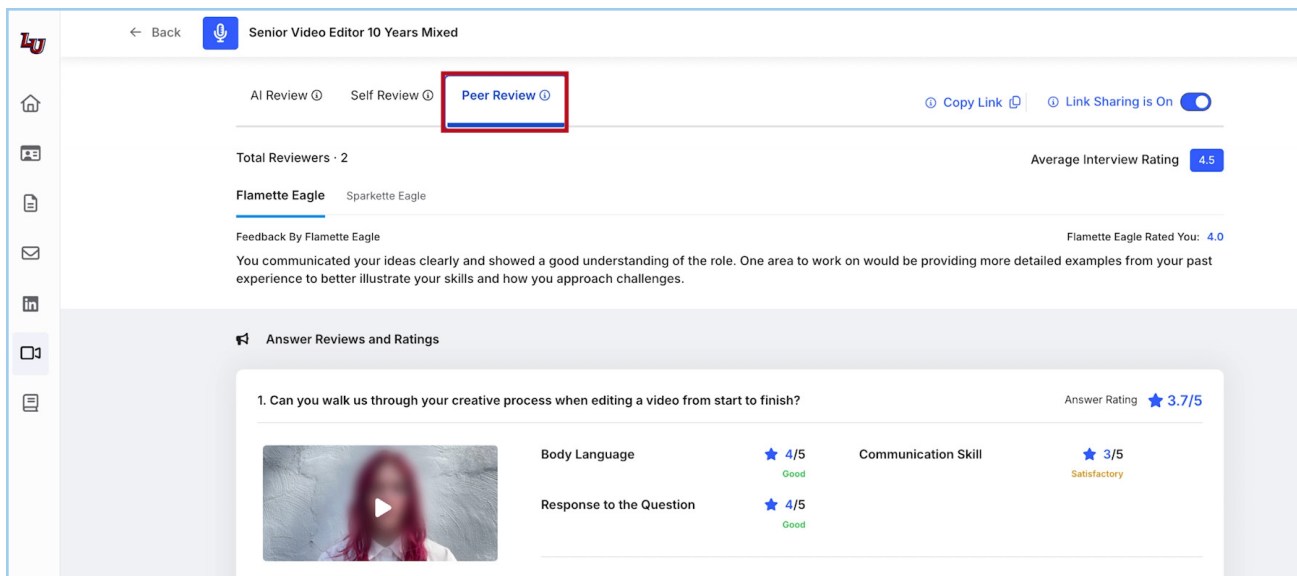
LU

← Back Senior Video Editor 10 Years Mixed

AI Review ⓘ Self Review ⓘ Peer Review ⓘ

ⓘ Copy Link ⓘ Link Sharing is On

Total Reviewers · 2

Average Interview Rating 4.5

Flamette Eagle Sparkette Eagle

Feedback By Flamette Eagle

Flamette Eagle Rated You: 4.0

You communicated your ideas clearly and showed a good understanding of the role. One area to work on would be providing more detailed examples from your past experience to better illustrate your skills and how you approach challenges.

Answer Reviews and Ratings

1. Can you walk us through your creative process when editing a video from start to finish?

Answer Rating 3.7/5

Body Language 4/5 Good

Communication Skill 3/5 Satisfactory

Response to the Question 4/5 Good